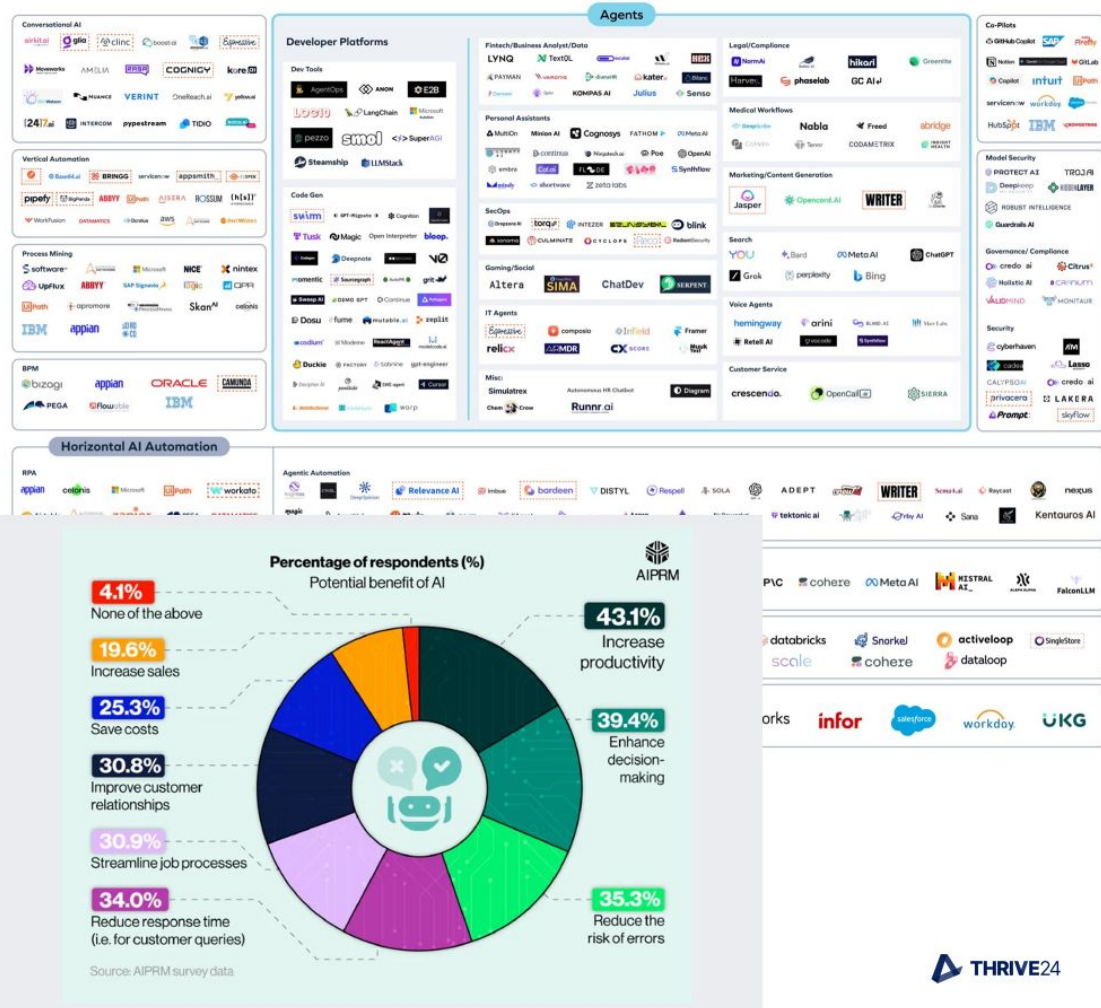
Conversational AI
airkit.ai glia clinc boost.ai Espressive
Moveworks AMELIA RASA COGNIGY kore.ai
NUANCE VERINT OneReach.ai yellow.ai
[24]7.ai INTERCOM pypestream TIDIO

Vertical Automation
BRINGG servicenow appsmith
pipefy ABBYY UiPath AISERA ROSSUM (h[s])
WorkFusion DATAMATICS aws

Process Mining
software NICE nintex
UpFlux ABBYY SAP Signavio QPR
UiPath apromore Skan AI celonis
IBM appian

BPM
bizagi appian ORACLE CAMUNDA
PEGA Flowable IBM

Agents

Developer Platforms

Dev Tools
AgentOps ANON E2B
LOCI LangChain Microsoft AutoGen
pezzo smol SuperAGI
Steamship LLMStack

Code Gen
swim GPT-Migrate Cognition
Tusk Magic Open Interpreter bloop.
Deepnote
momentic Sourcegraph grit
Sweep AI DEMO GPT Continue
Dosu fume mutable.ai replit
codium Modeno ReactAgent
Duckie FACTORY tabnine gpt-engineer
Cursor
warp

Fintech/Business Analyst/Data
LYNQ TextQL HEX
PAYMAN katera Blanc
KOMPAS AI Julius Senso

Personal Assistants
MultiOn Minion AI Cognosys FATHOM Meta AI
continua Ninjatech.ai Poe OpenAI
embra Cal.ai FLODE Synthflow
shortwave zeta labs

SecOps
torq INTEZER blink
CULMINATE CYCLOPS Reco RedactSecurity

Gaming/Social
Altera SIMA ChatDev SERPENT

IT Agents
Espressive composio Infield Framer
relicx MDR CX SCORE

Misc
Simulatrex Autonomous HR Chatbot Diagram
Crow Runnr.ai

Legal/Compliance
NormAi hikari Greenlite
Harvey phaselab GC AI

Medical Workflows
Nabla Freed abridge
Tennr CODAMETRIX INSIGHT HEALTH

Marketing/Content Generation
Jasper Opencord.AI WRITER

Search
YOU Bard Meta AI ChatGPT
Grok perplexity Bing

Voice Agents
hemingway arini BLAND.AI
Retell AI vocode Synthflow

Customer Service
crescendo. OpenCall SIERRA

Co-Pilots
GitHub Copilot SAP Firefly
Notion GitLab
Copilot intuit Path
servicenow workday salesforce
HubSpot IBM

Model Security
PROTECT AI TROJAI
Deepkeep
ROBUST INTELLIGENCE
Guardrails AI

Governance/Compliance
credo ai Citrus
Holistic AI CRANIUM
VALIDMIND MONITAUR

Security
cyberhaven
cadea Lasso
CALYPSOAI credo ai
privacera LAKERA
Prompt skyflow

Horizontal AI Automation

RPA
appian celonis Microsoft UiPath workato

Agentic Automation
Relevance AI imbue bardeen DISTYL Respell SOLA ADEPT WRITER Raycast nexus
tektonic ai Sana Kentauros AI

cohere Meta AI MISTRAL AI FalconLLM

databricks Snorkel activeloop SingleStore
scale cohere dataloop

orks infor salesforce workday UKG

Percentage of respondents (%)
Potential benefit of AI
AIPRM

4.1%
None of the above

19.6%
Increase sales

25.3%
Save costs

30.8%
Improve customer relationships

30.9%
Streamline job processes

34.0%
Reduce response time (i.e. for customer queries)

43.1%
Increase productivity

39.4%
Enhance decision-making

35.3%
Reduce the risk of errors

Source: AIPRM survey data

THRIVE24